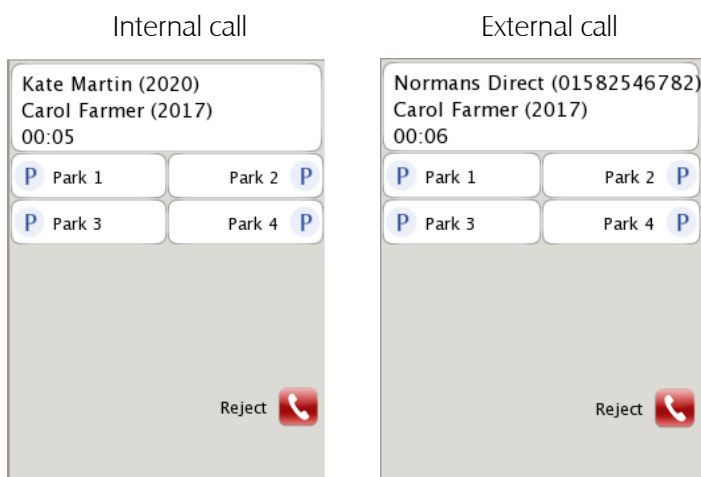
Internal call

Kate Martin (2020)
Carol Farmer (2017)
00:05

P Park 1

Park 2 P

P Park 3

Park 4 P

Reject

External call

Normans Direct (01582546782)
Carol Farmer (2017)
00:06

P Park 1

Park 2 P

P Park 3

Park 4 P

Reject